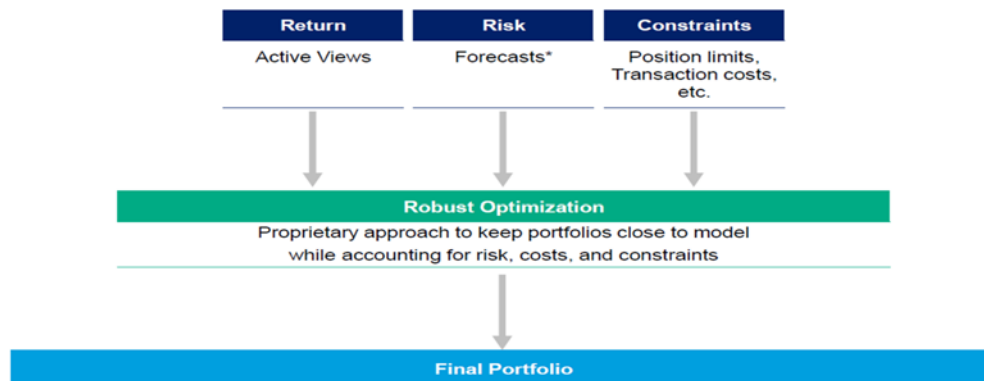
Return
Active Views

Risk
Forecasts*

Constraints
Position limits, Transaction costs, etc.

Robust Optimization
Proprietary approach to keep portfolios close to model while accounting for risk, costs, and constraints

Final Portfolio